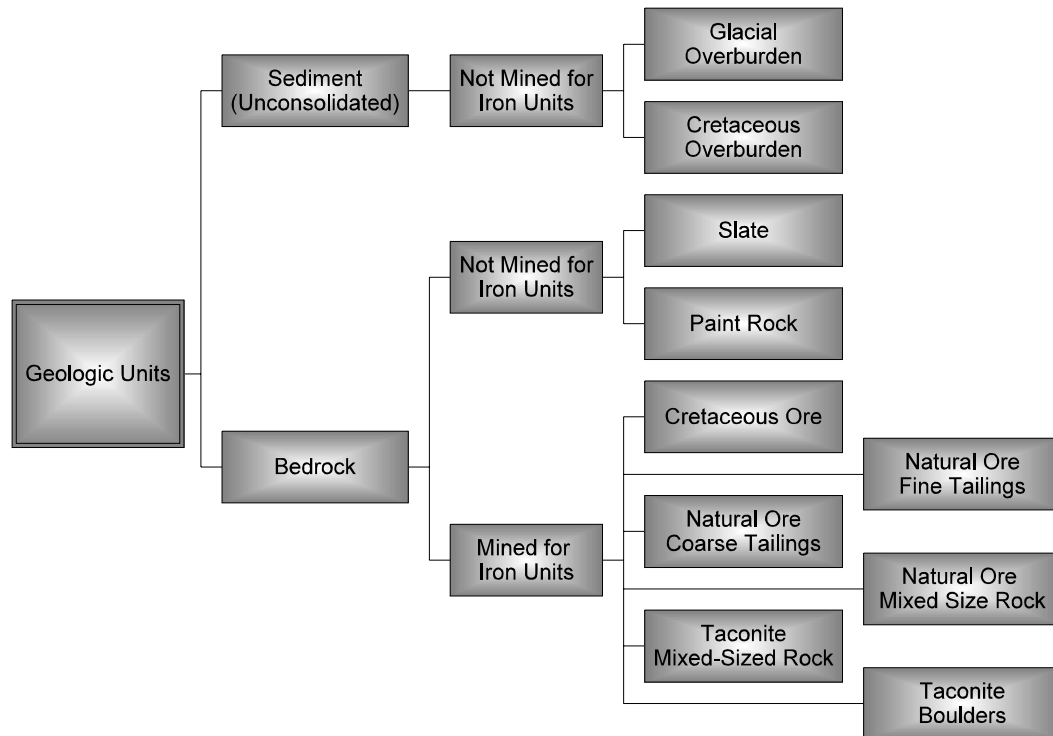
Geologic Units

Sediment (Unconsolidated)

Not Mined for Iron Units

Glacial Overburden

Cretaceous Overburden

Bedrock

Not Mined for Iron Units

Slate

Paint Rock

Mined for Iron Units

Cretaceous Ore

Natural Ore Fine Tailings

Natural Ore Coarse Tailings

Natural Ore Mixed Size Rock

Taconite Mixed-Sized Rock

Taconite Boulders